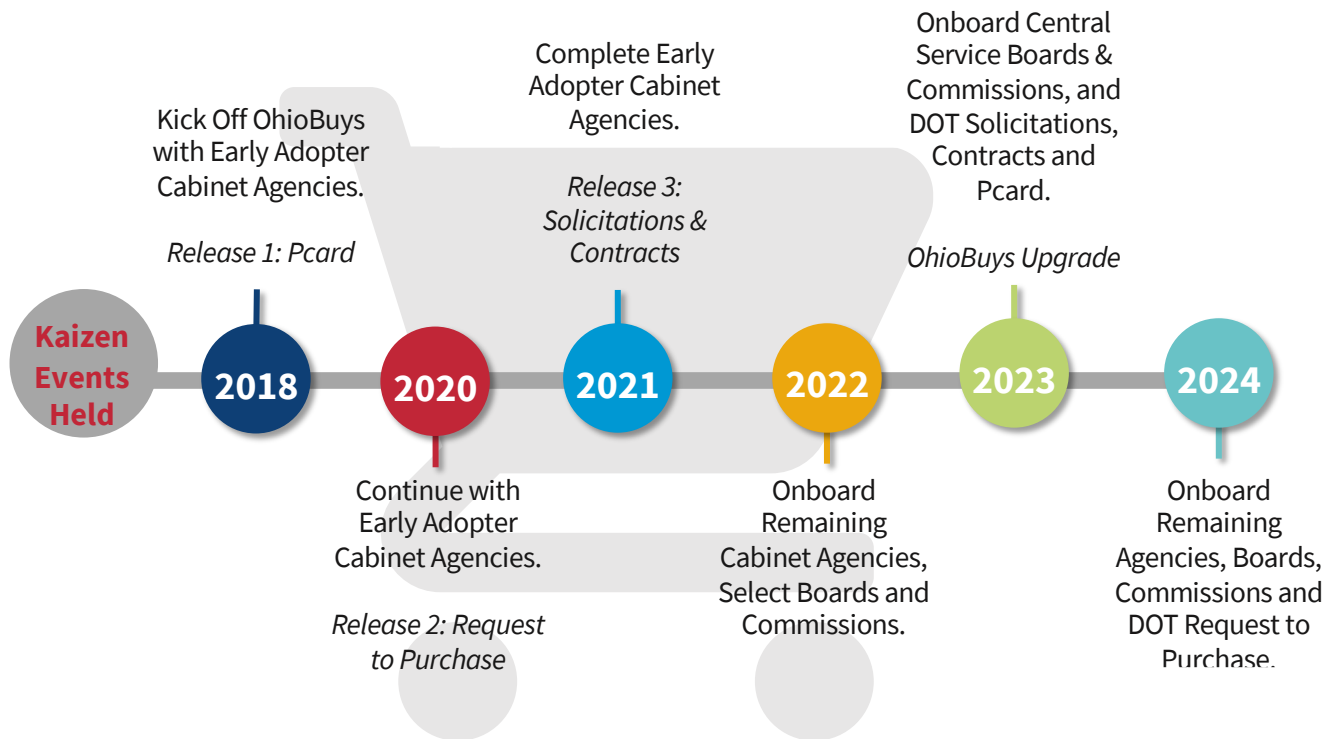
Kaizen Events Held

Kick Off OhioBuys with Early Adopter Cabinet Agencies.

*Release 1: Pcard*

2018

2020

Continue with Early Adopter Cabinet Agencies.

*Release 2: Request to Purchase*

Complete Early Adopter Cabinet Agencies.

*Release 3: Solicitations & Contracts*

2021

2022

Onboard Remaining Cabinet Agencies, Select Boards and Commissions.

Onboard Central Service Boards & Commissions, and DOT Solicitations, Contracts and Pcard.

*OhioBuys Upgrade*

2023

2024

Onboard Remaining Agencies, Boards, Commissions and DOT Request to Purchase.